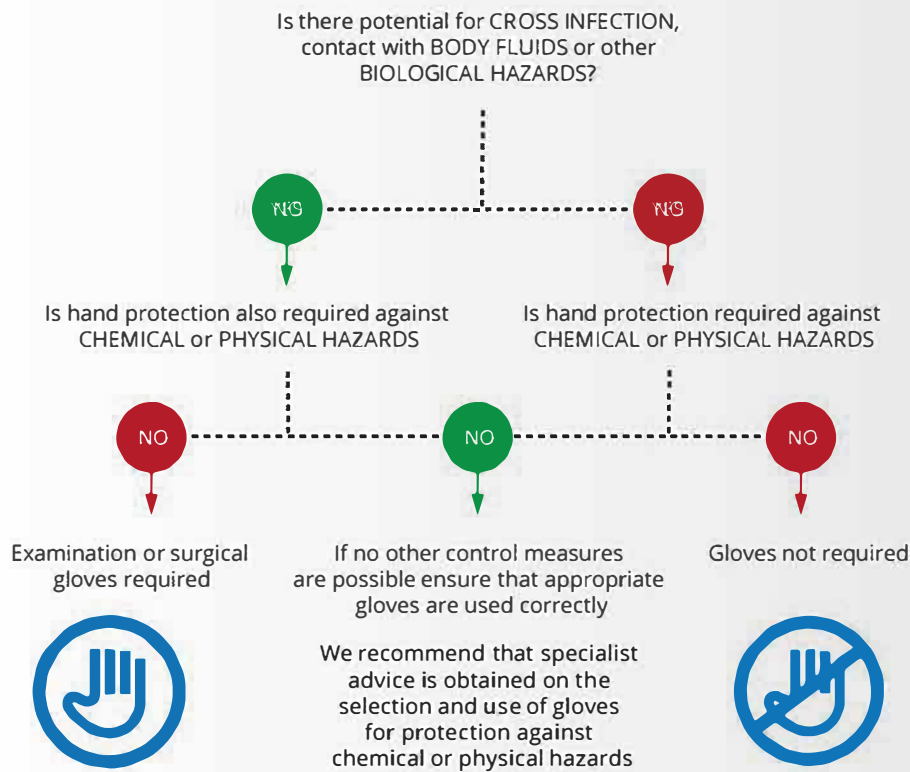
Is there potential for CROSS INFECTION, contact with BODY FLUIDS or other BIOLOGICAL HAZARDS?

NO

NO

Is hand protection also required against CHEMICAL or PHYSICAL HAZARDS

Is hand protection required against CHEMICAL or PHYSICAL HAZARDS

NO

NO

NO

Examination or surgical gloves required

If no other control measures are possible ensure that appropriate gloves are used correctly

Gloves not required

We recommend that specialist advice is obtained on the selection and use of gloves for protection against chemical or physical hazards